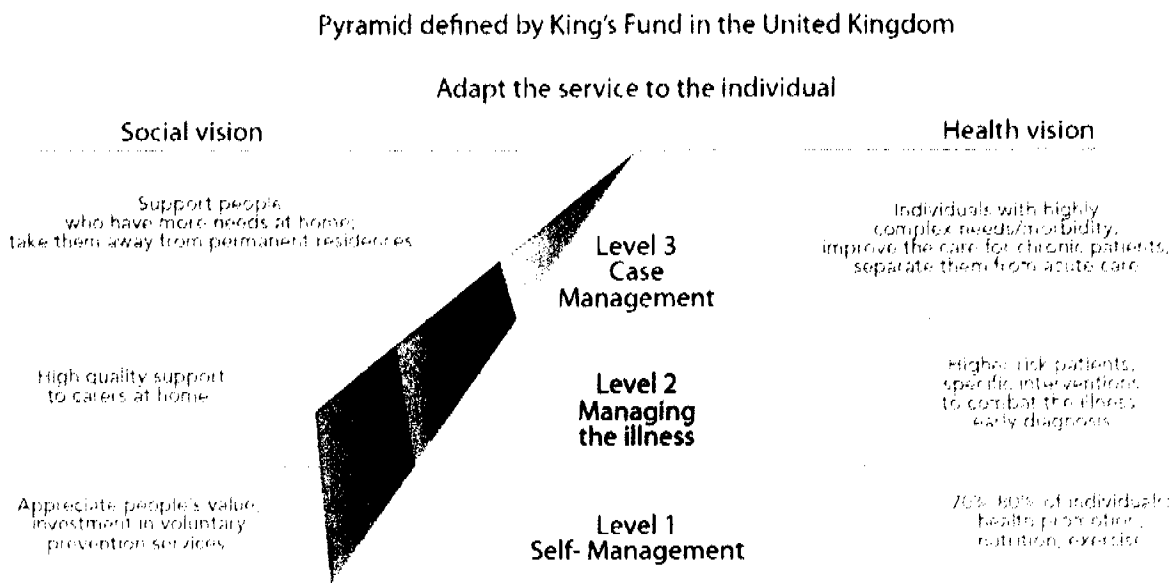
Pyramid defined by King's Fund in the United Kingdom

Adapt the service to the individual

Social vision

Health vision

Support people who have more needs at home; take them away from permanent residences

Level 3
Case
Management

Individuals with highly complex needs/morbidity, improve the care for chronic patients, separate them from acute care

High quality support to carers at home

Level 2
Managing
the illness

Higher risk patients, specific interventions to combat the illness, early diagnosis

Appreciate people's value, investment in voluntary prevention services

Level 1
Self- Management

70%-80% of individuals: health promotion, nutrition, exercise